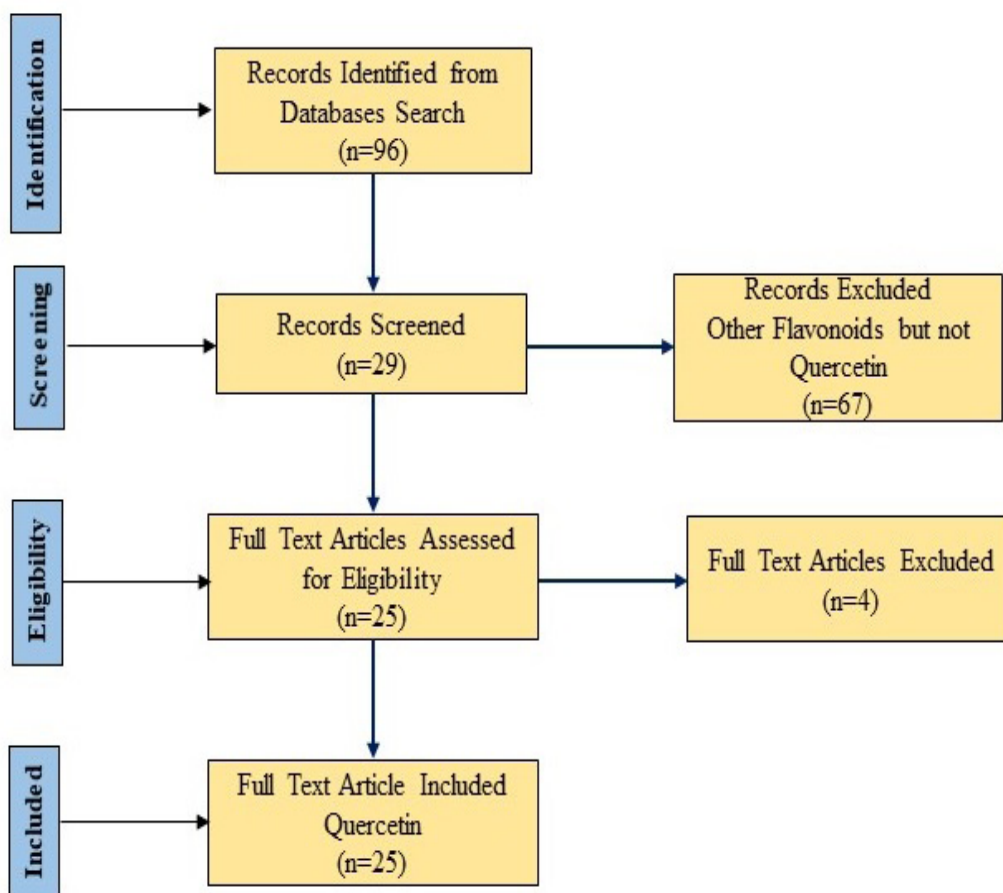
Identification

Records Identified from Databases Search (n=96)

Screening

Records Screened (n=29)

Records Excluded Other Flavonoids but not Quercetin (n=67)

Eligibility

Full Text Articles Assessed for Eligibility (n=25)

Full Text Articles Excluded (n=4)

Included

Full Text Article Included Quercetin (n=25)